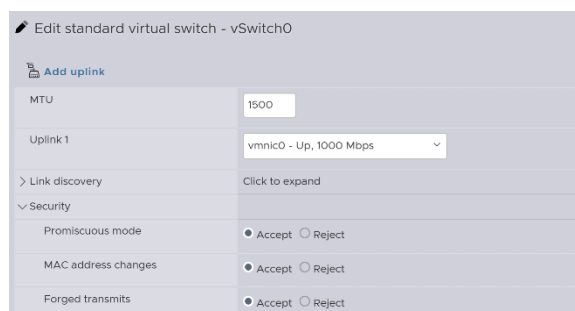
Edit standard virtual switch - vSwitch0

Add uplink

| MTU | 1500 |
|---|---|
| Uplink 1 | vmnic0 - Up, 1000 Mbps |
| > Link discovery | Click to expand |
| ∨ Security | |
| Promiscuous mode | Accept Reject |
| MAC address changes | Accept Reject |
| Forged transmits | Accept Reject |